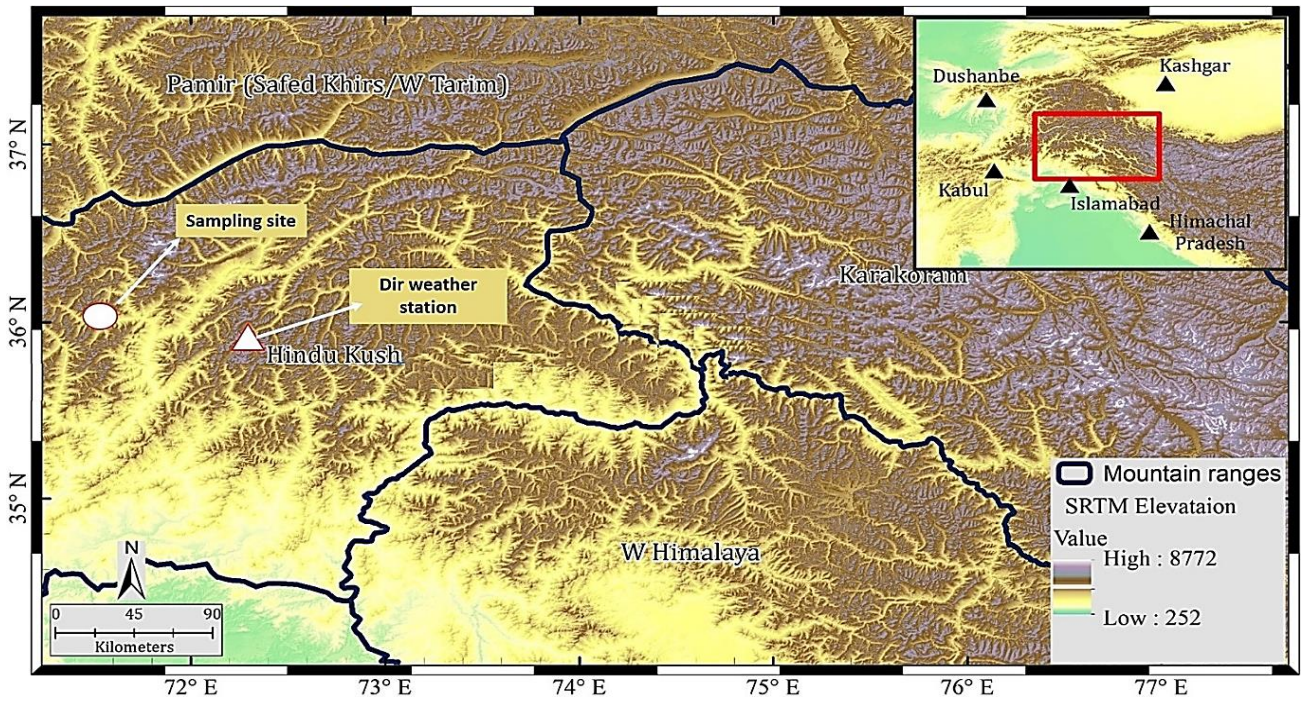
Pamir (Safed Khirs/W Tarim)

Dushanbe

Kashgar

Kabul

Islamabad

Himachal Pradesh

Sampling site

Dir weather station

Hindu Kush

Karakoram

W Himalaya

Mountain ranges

SRTM Elevataion

Value

High : 8772

Low : 252

N

0 45 90

Kilometers

37° N

36° N

35° N

72° E

73° E

74° E

75° E

76° E

77° E